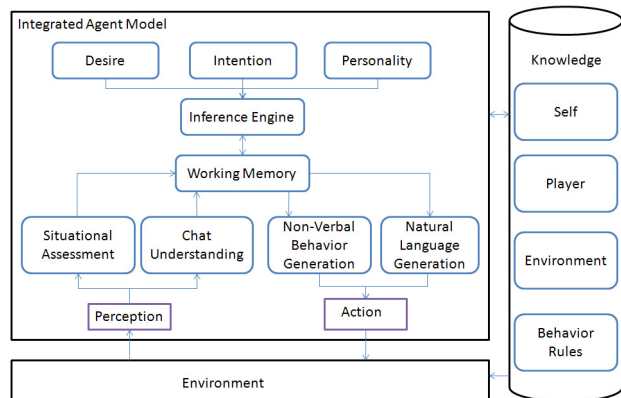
Integrated Agent Model

Desire

Intention

Personality

Inference Engine

Working Memory

Situational Assessment

Chat Understanding

Non-Verbal Behavior Generation

Natural Language Generation

Perception

Action

Knowledge

Self

Player

Environment

Behavior Rules

Environment